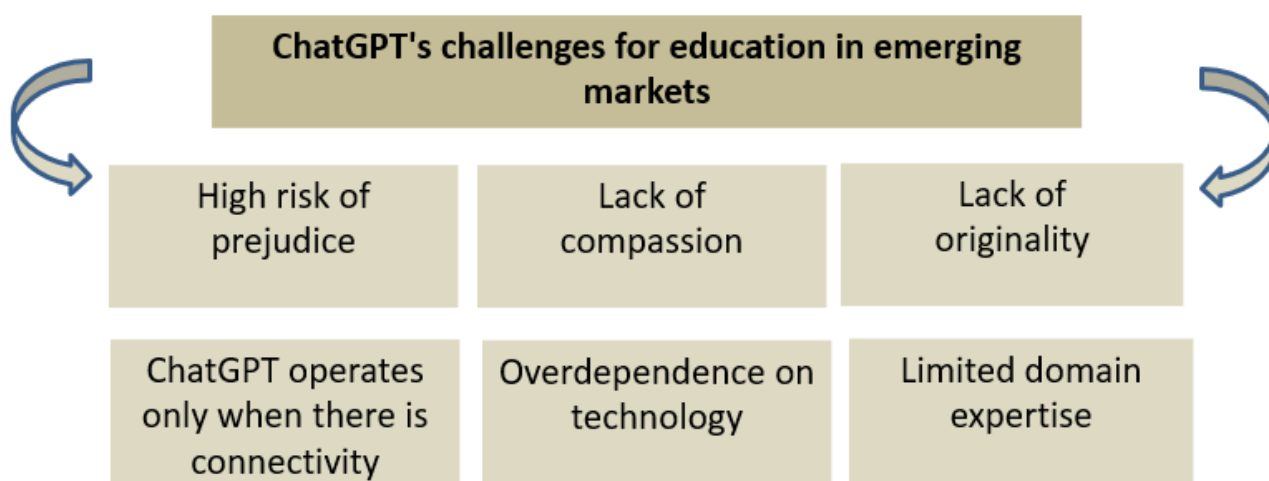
ChatGPT's challenges for education in emerging markets

High risk of prejudice

Lack of compassion

Lack of originality

ChatGPT operates only when there is connectivity

Overdependence on technology

Limited domain expertise